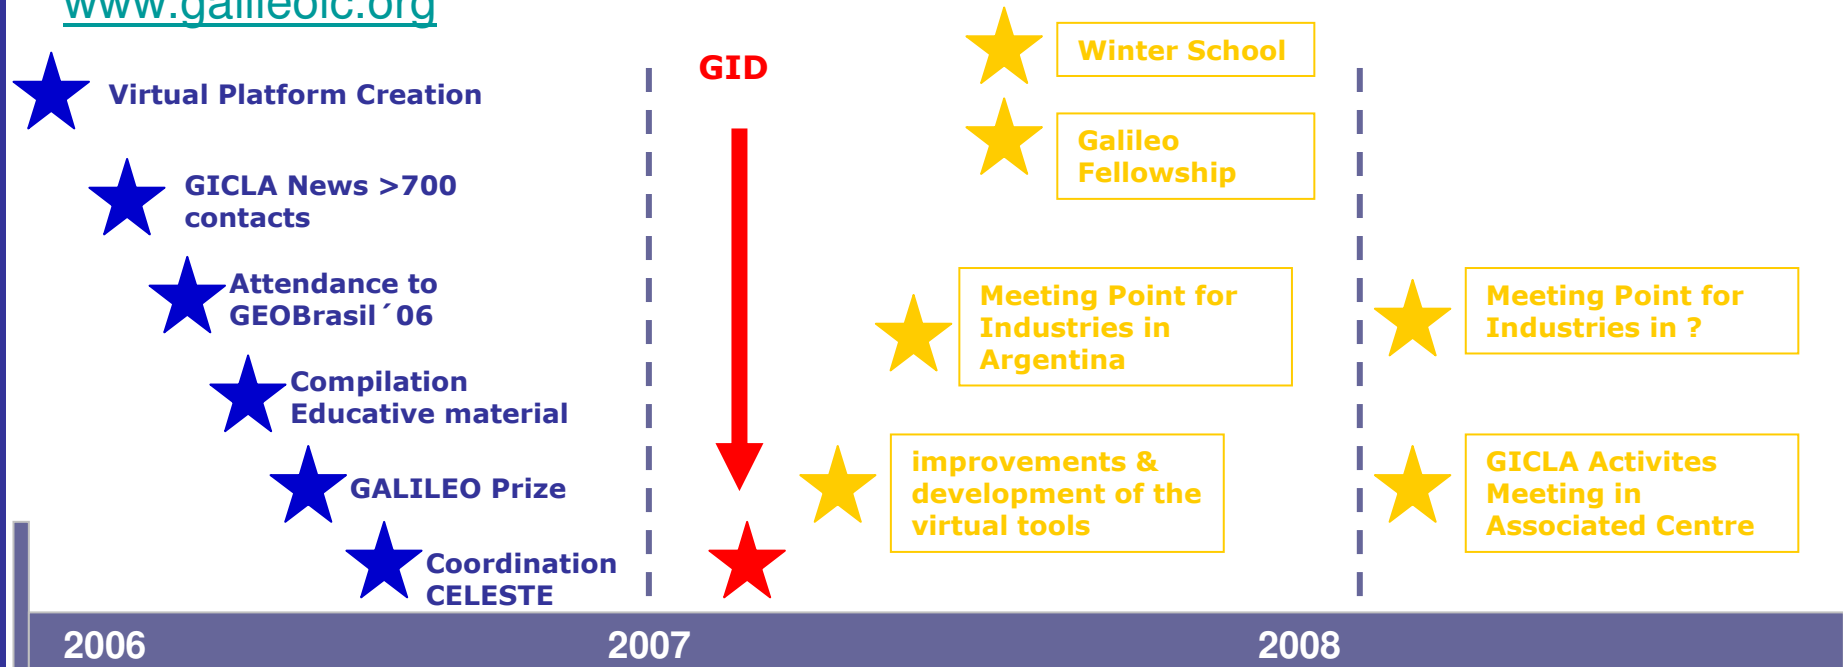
www.galileoic.org

Virtual Platform Creation

GICLA News >700 contacts

Attendance to GEOBrasil´06

Compilation Educative material

GALILEO Prize

Coordination CELESTE

GID

Winter School

Galileo Fellowship

Meeting Point for Industries in Argentina

improvements & development of the virtual tools

Meeting Point for Industries in ?

GICLA Activites Meeting in Associated Centre

2006

2007

2008